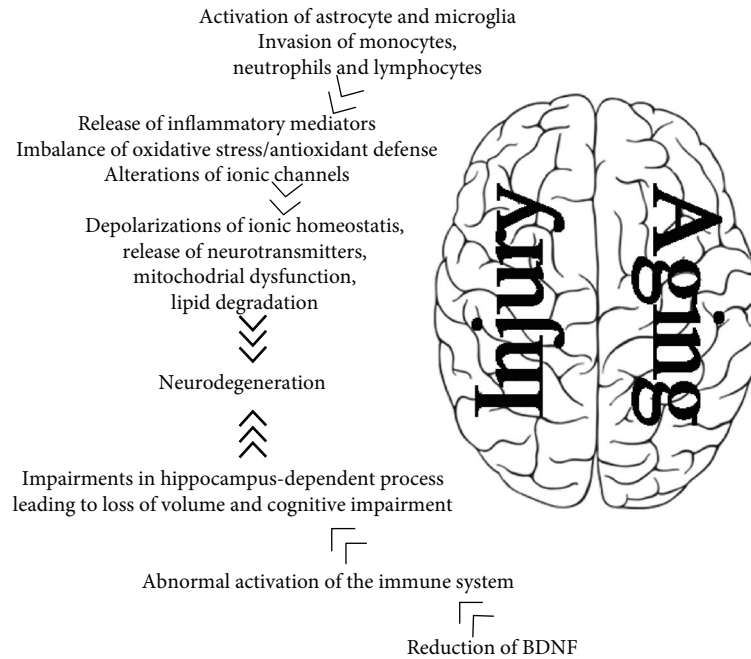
Activation of astrocyte and microglia
Invasion of monocytes, neutrophils and lymphocytes

Release of inflammatory mediators
Imbalance of oxidative stress/antioxidant defense
Alterations of ionic channels

Depolarizations of ionic homeostatis, release of neurotransmitters, mitochodrial dysfunction, lipid degradation

Neurodegeneration

Impairments in hippocampus-dependent process leading to loss of volume and cognitive impairment

Abnormal activation of the immune system

Reduction of BDNF

Injury

Aging